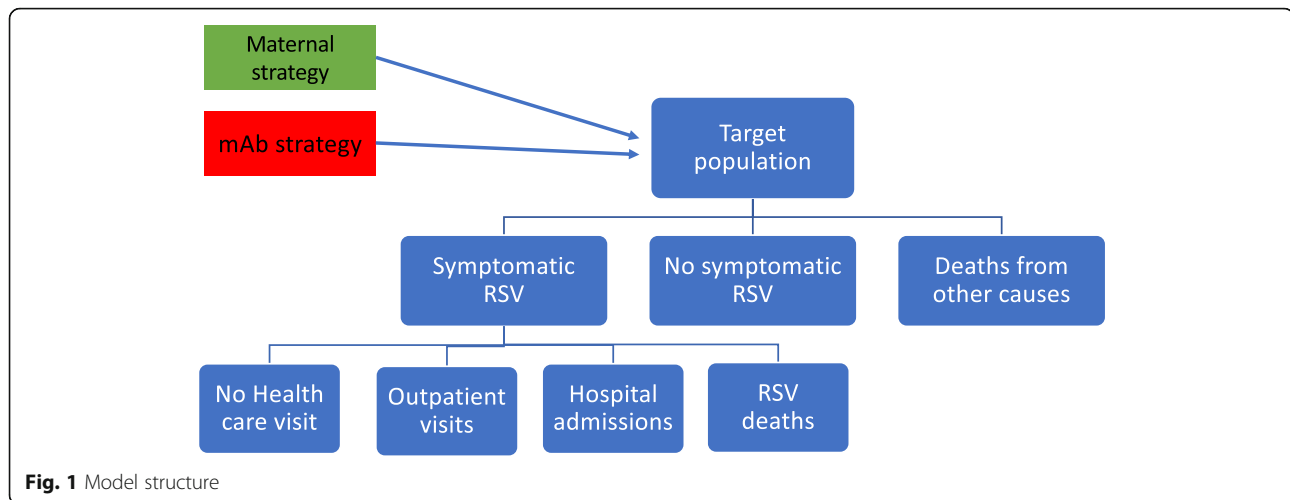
Maternal strategy

mAb strategy

Target population

Symptomatic RSV

No symptomatic RSV

Deaths from other causes

No Health care visit

Outpatient visits

Hospital admissions

RSV deaths

**Fig. 1** Model structure